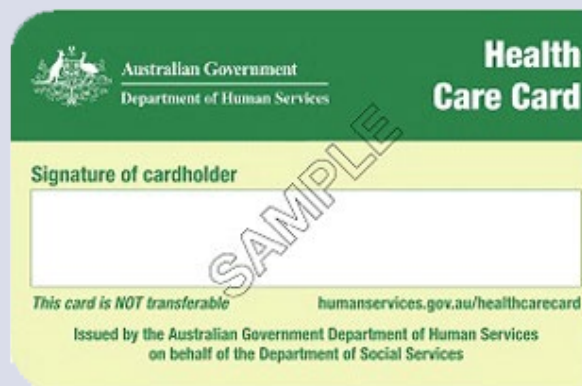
Australian Government
Department of Human Services

Health Care Card

Signature of cardholder

SAMPLE

This card is NOT transferable

humanservices.gov.au/healthcarecard

Issued by the Australian Government Department of Human Services on behalf of the Department of Social Services